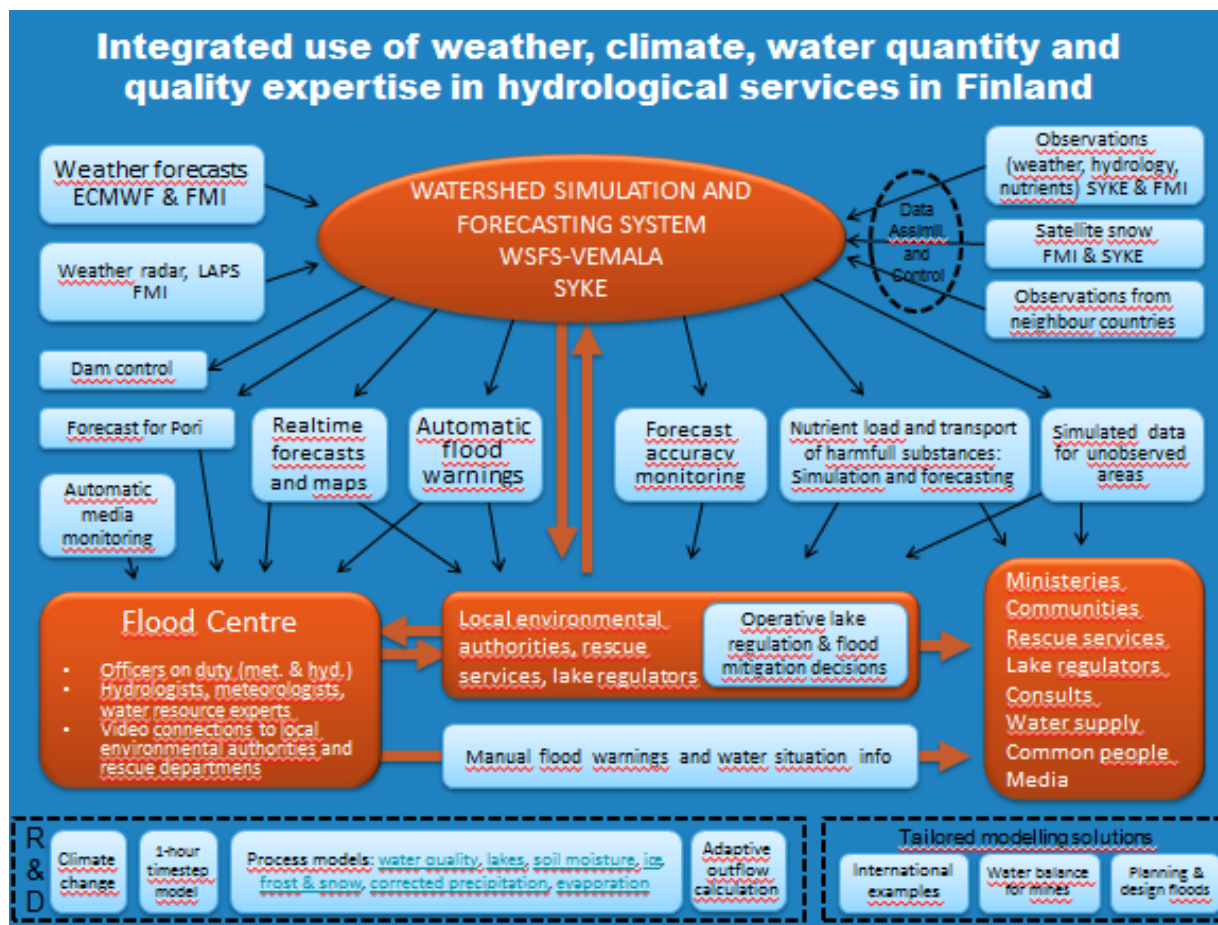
Integrated use of weather, climate, water quantity and quality expertise in hydrological services in Finland

Weather forecasts ECMWF & FMI

Weather radar, LAPS FMI

WATERSHED SIMULATION AND FORECASTING SYSTEM WSFS-VEMALA SYKE

Data Assimil. and Control

Observations (weather, hydrology, nutrients) SYKE & FMI

Satellite snow FMI & SYKE

Observations from neighbour countries

Dam control

Forecast for Pori

Realtime forecasts and maps

Automatic flood warnings

Forecast accuracy monitoring

Nutrient load and transport of harmfull substances: Simulation and forecasting

Simulated data for unobserved areas

Automatic media monitoring

Flood Centre

• Officers on duty (met. & hyd.)
• Hydrologists, meteorologists, water resource experts
• Video connections to local environmental authorities and rescue departments

Local environmental authorities, rescue services, lake regulators

Operative lake regulation & flood mitigation decisions

Ministeries
Communities
Rescue services
Lake regulators
Consults
Water supply
Common people
Media

Manual flood warnings and water situation info

R & D

Climate change

1-hour timestep model

Process models: water quality, lakes, soil moisture, ice, frost & snow, corrected precipitation, evaporation

Adaptive outflow calculation

Tailored modelling solutions

International examples

Water balance for mines

Planning & design floods